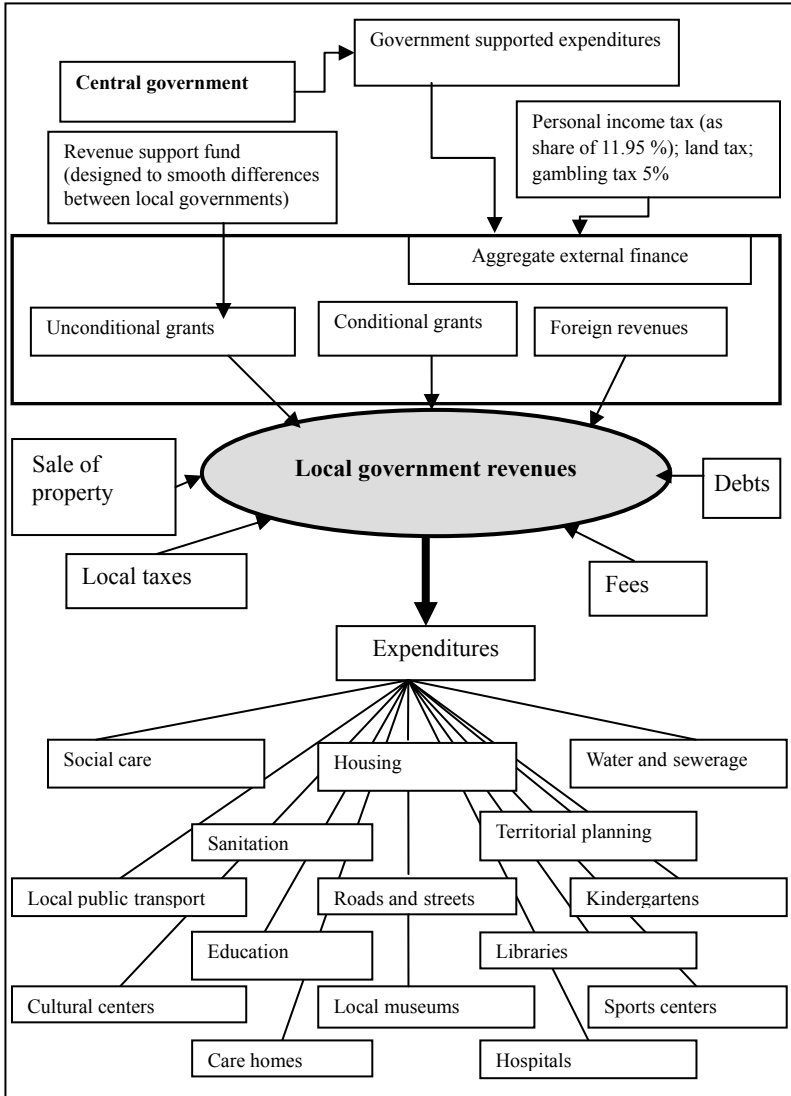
Government supported expenditures

**Central government**

Personal income tax (as share of 11.95 %); land tax; gambling tax 5%

Revenue support fund (designed to smooth differences between local governments)

Aggregate external finance

Unconditional grants

Conditional grants

Foreign revenues

Sale of property

**Local government revenues**

Debts

Local taxes

Fees

Expenditures

Social care

Housing

Water and sewerage

Sanitation

Territorial planning

Local public transport

Roads and streets

Kindergartens

Education

Libraries

Cultural centers

Local museums

Sports centers

Care homes

Hospitals